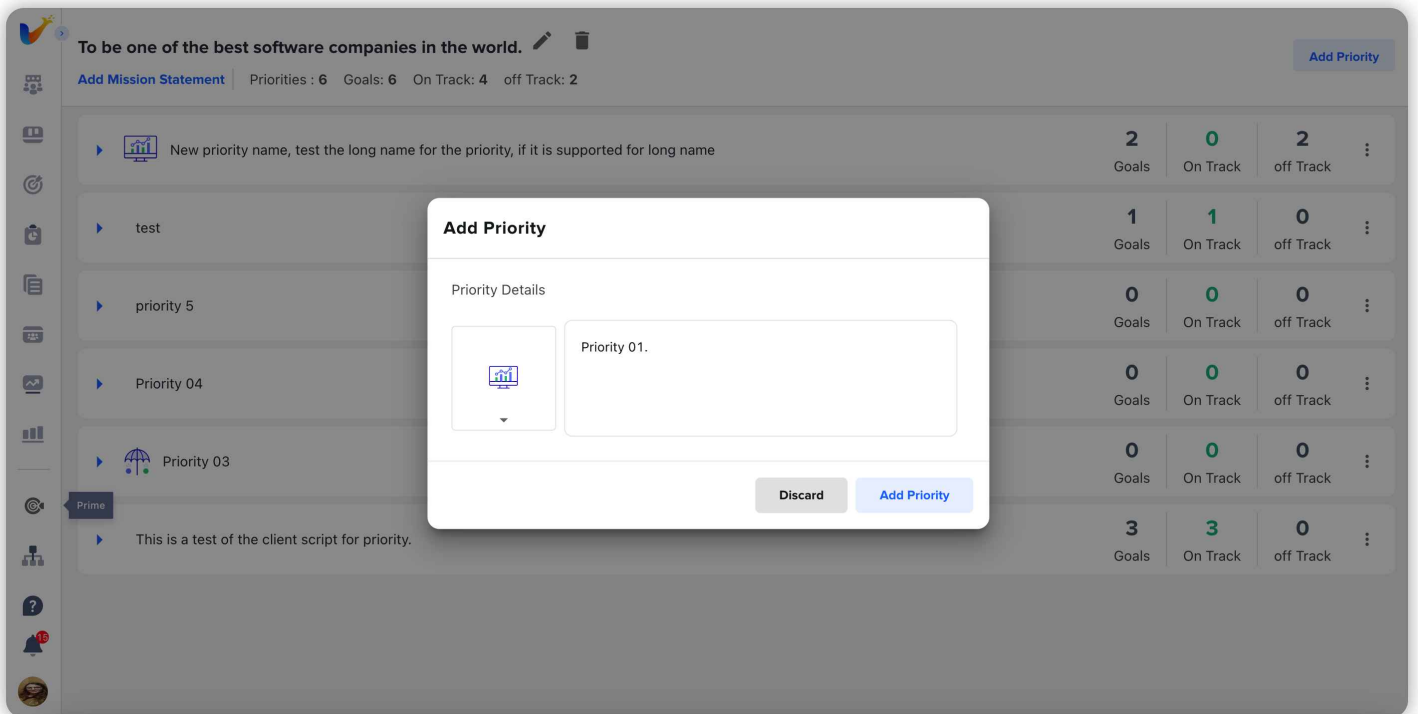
To be one of the best software companies in the world.

Add Mission Statement | Priorities : 6 Goals: 6 On Track: 4 off Track: 2

Add Priority

New priority name, test the long name for the priority, if it is supported for long name

2 Goals 0 On Track 2 off Track

test

1 Goals 1 On Track 0 off Track

priority 5

0 Goals 0 On Track 0 off Track

Priority 04

0 Goals 0 On Track 0 off Track

Priority 03

0 Goals 0 On Track 0 off Track

This is a test of the client script for priority.

3 Goals 3 On Track 0 off Track

Prime

15

Add Priority

Priority Details

Priority 01.

Discard

Add Priority